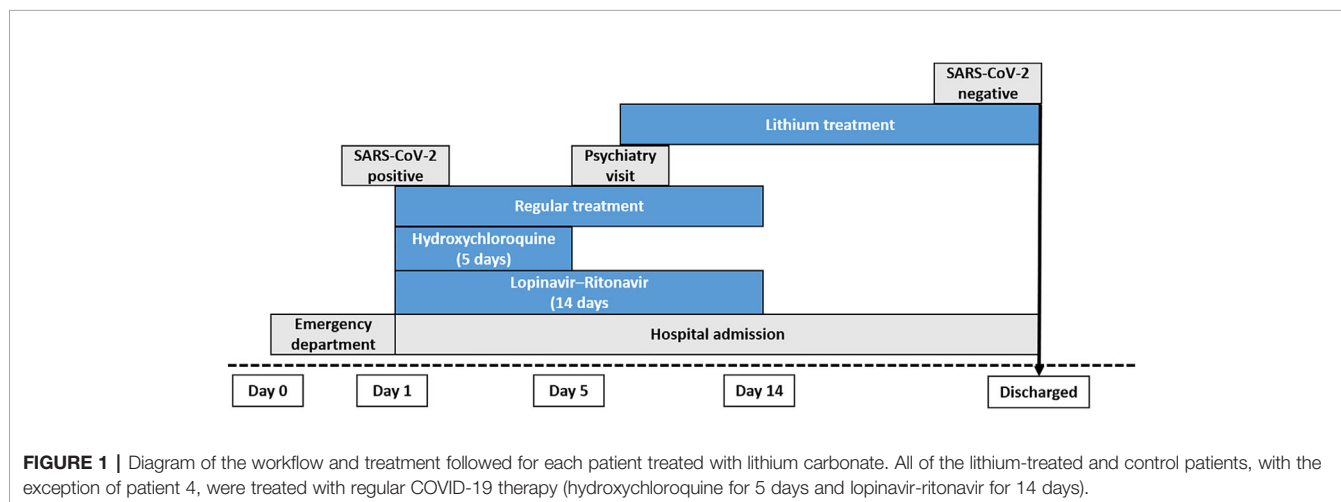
SARS-CoV-2 negative

Lithium treatment

SARS-CoV-2 positive

Psychiatry visit

Regular treatment

Hydroxychloroquine (5 days)

Lopinavir–Ritonavir (14 days

Emergency department

Hospital admission

Day 0

Day 1

Day 5

Day 14

Discharged

FIGURE 1 | Diagram of the workflow and treatment followed for each patient treated with lithium carbonate. All of the lithium-treated and control patients, with the exception of patient 4, were treated with regular COVID-19 therapy (hydroxychloroquine for 5 days and lopinavir-ritonavir for 14 days).